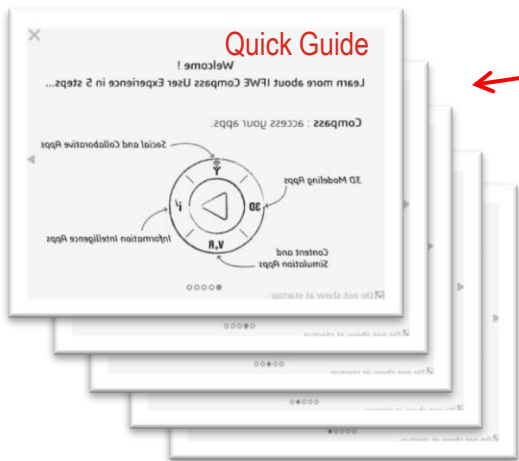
Quick Guide

Welcome !
Learn more about IFWE Compass User Experience in 5 steps...

Compass : access your apps.

Social and Collaborative Apps

3D Modeling Apps

Information Intelligence Apps

Content and Simulation Apps

3D

V,R

i

Do not show at startup